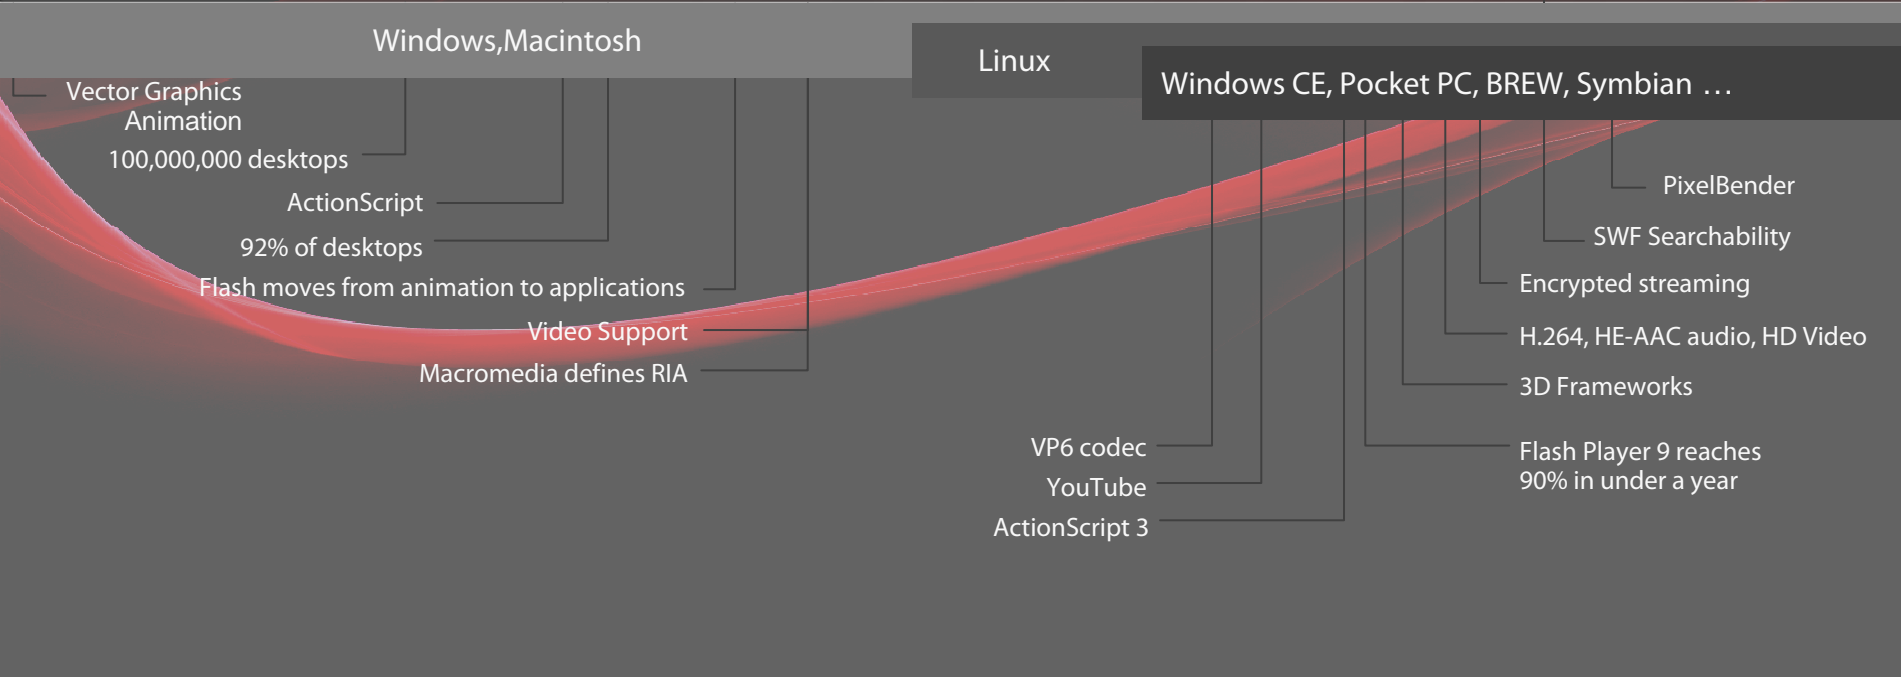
Windows,Macintosh

Linux

Windows CE, Pocket PC, BREW, Symbian …

Vector Graphics
Animation

100,000,000 desktops

ActionScript

92% of desktops

Flash moves from animation to applications

Video Support

Macromedia defines RIA

VP6 codec

YouTube

ActionScript 3

PixelBender

SWF Searchability

Encrypted streaming

H.264, HE-AAC audio, HD Video

3D Frameworks

Flash Player 9 reaches
90% in under a year